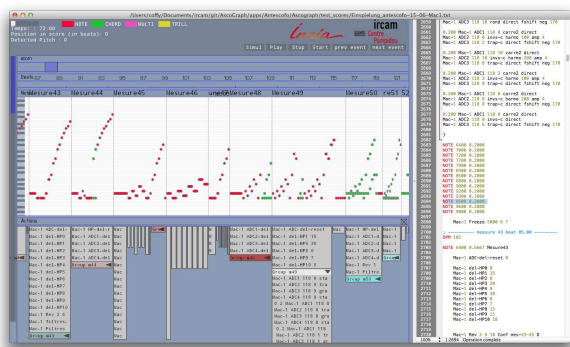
/Users/coffy/Documents/ircam/git/AscoGraph/apps/Antescofo/Ascograph/test_scores/Einspielung_antescofo-15-06-Mac1.txt

22.00
Position in score (in beats): 0
Detected Pitch : 0

NOTE CHORD MULTI TRILL

Simul Play Stop Start prev event next event

ircam Centre Pompidou

Mesure43 Mesure44 Mesure45 Mesure46 Mesure48 Mesure49 Mesure50

Actions

Group a43
Group a45
Group a47
Group a51
Group a52

Mac-1 ADC1 110 10 rand direct fshift neg 170
Mac-1 ADC1 110 3 carre2 direct
Mac-1 ADC1 110 3 invs-c harmo 190 amp 4
Mac-1 ADC1 110 3 trap-c direct fshift neg 170
Mac-1 ADC1 110 10 carre2 direct
Mac-1 ADC1 110 10 invs-c harmo 200 amp 4
Mac-1 ADC1 110 10 trap-c direct fshift neg 170
Mac-1 ADC1 110 6 carre2 direct
Mac-1 ADC1 110 6 invs-c harmo 180 amp 4
Mac-1 ADC1 110 6 trap-c direct fshift neg 170

NOTE 6400 0.2000
NOTE 7000 0.2000
NOTE 7200 0.2000
NOTE 7300 0.2000
NOTE 7400 0.2000
NOTE 6500 0.2000
NOTE 6600 0.2000
NOTE 6800 0.2000
NOTE 7300 0.2000
NOTE 7100 0.2000

Mac-1 Freeze 5000 0.7
Mesure 43 beat 85.00
BPM 102
NOTE 6400 0.6667 Mesure43
Mac-1 ADC-del-reset 0
Mac-1 del-HP8 0
Mac-1 del-HP3 25
Mac-1 del-HP5 15
Mac-1 del-HP1 0
Mac-1 del-HP2 0
Mac-1 del-HP4 0
Mac-1 del-HP7 0
Mac-1 del-HP6 15
Mac-1 del-HP8 10
Mac-1 Rev 5 6 10 Coef mes-45-45 0

100% 12894 Operation complete